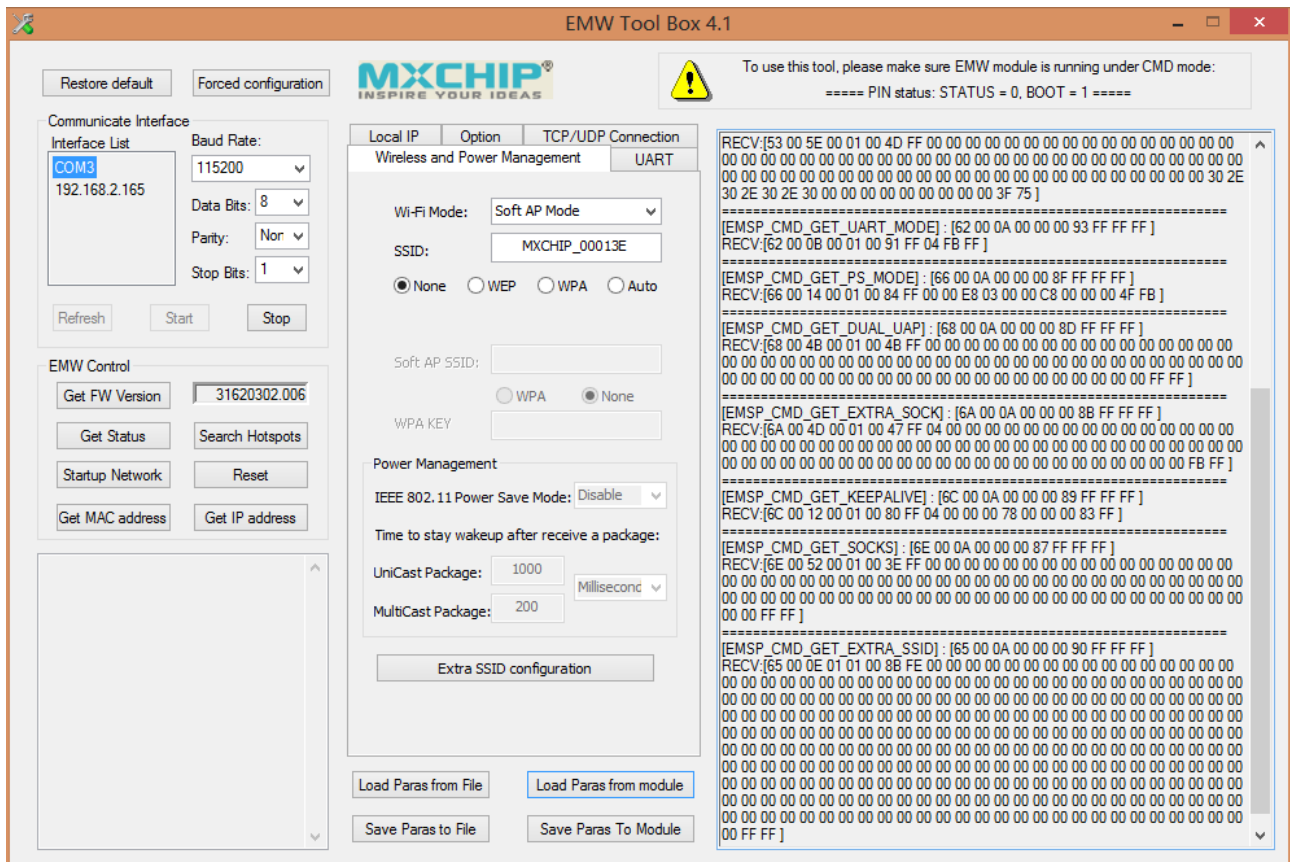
EMW Tool Box 4.1

Restore default
Forced configuration

MXCHIP®
INSPIRE YOUR IDEAS

To use this tool, please make sure EMW module is running under CMD mode:
===== PIN status: STATUS = 0, BOOT = 1 =====

Communicate Interface
Interface List
COM3
192.168.2.165
Baud Rate:
115200
Data Bits: 8
Parity: Non
Stop Bits: 1
Refresh
Start
Stop

EMW Control
Get FW Version
31620302.006
Get Status
Search Hotspots
Startup Network
Reset
Get MAC address
Get IP address

Local IP
Option
TCP/UDP Connection
Wireless and Power Management
UART

Wi-Fi Mode: Soft AP Mode
SSID: MXCHIP_00013E
None WEP WPA Auto

Soft AP SSID:
WPA None
WPA KEY

Power Management
IEEE 802.11 Power Save Mode: Disable
Time to stay wakeup after receive a package:
UniCast Package: 1000
Millisecond
MultiCast Package: 200

Extra SSID configuration

Load Paras from File
Load Paras from module
Save Paras to File
Save Paras To Module

RECV:[53 00 5E 00 01 00 4D FF 00 00 00 00 00 00 00 00 00 00 00 00 00 00 00 00 00 00 00 00 00 00 00 00 00 00 00 00 00 00 00 00 00 00 00 00 00 00 00 00 00 00 00 00 00 00 00 00 00 00 00 00 00 00 00 00 00 00 00 00 00 00 00 00 00 00 00 00 30 2E 30 2E 30 2E 30 00 00 00 00 00 00 00 00 00 3F 75 ]
==================================================
[EMSP_CMD_GET_UART_MODE] : [62 00 0A 00 00 00 93 FF FF FF ]
RECV:[62 00 0B 00 01 00 91 FF 04 FB FF ]
==================================================
[EMSP_CMD_GET_PS_MODE] : [66 00 0A 00 00 00 8F FF FF FF ]
RECV:[66 00 14 00 01 00 84 FF 00 00 E8 03 00 00 C8 00 00 00 4F FB ]
==================================================
[EMSP_CMD_GET_DUAL_UAP] : [68 00 0A 00 00 00 8D FF FF FF ]
RECV:[68 00 4B 00 01 00 4B FF 00 00 00 00 00 00 00 00 00 00 00 00 00 00 00 00 00 00 00 00 00 00 00 00 00 00 00 00 00 00 00 00 00 00 00 00 00 00 00 00 00 00 00 00 00 00 00 00 00 00 00 00 00 00 00 00 00 00 00 00 00 00 00 00 00 00 FF FF ]
==================================================
[EMSP_CMD_GET_EXTRA_SOCK] : [6A 00 0A 00 00 00 8B FF FF FF ]
RECV:[6A 00 4D 00 01 00 47 FF 04 00 00 00 00 00 00 00 00 00 00 00 00 00 00 00 00 00 00 00 00 00 00 00 00 00 00 00 00 00 00 00 00 00 00 00 00 00 00 00 00 00 00 00 00 00 00 00 00 00 00 00 00 00 00 00 00 00 00 00 00 00 00 00 00 00 00 00 FB FF ]
==================================================
[EMSP_CMD_GET_KEEPALIVE] : [6C 00 0A 00 00 00 89 FF FF FF ]
RECV:[6C 00 12 00 01 00 80 FF 04 00 00 00 78 00 00 00 83 FF ]
==================================================
[EMSP_CMD_GET_SOCKS] : [6E 00 0A 00 00 00 87 FF FF FF ]
RECV:[6E 00 52 00 01 00 3E FF 00 00 00 00 00 00 00 00 00 00 00 00 00 00 00 00 00 00 00 00 00 00 00 00 00 00 00 00 00 00 00 00 00 00 00 00 00 00 00 00 00 00 00 00 00 00 00 00 00 00 00 00 00 00 00 00 00 00 00 00 00 00 00 00 00 00 00 00 00 00 00 00 FF FF ]
==================================================
[EMSP_CMD_GET_EXTRA_SSID] : [65 00 0A 00 00 00 90 FF FF FF ]
RECV:[65 00 0E 01 01 00 8B FE 00 00 00 00 00 00 00 00 00 00 00 00 00 00 00 00 00 00 00 00 00 00 00 00 00 00 00 00 00 00 00 00 00 00 00 00 00 00 00 00 00 00 00 00 00 00 00 00 00 00 00 00 00 00 00 00 00 00 00 00 00 00 00 00 00 00 00 00 00 00 00 00 00 00 00 00 00 00 00 00 00 00 00 00 00 00 00 00 00 00 00 00 00 00 00 00 00 00 00 00 00 00 00 00 00 00 00 00 00 00 00 00 00 00 00 00 00 00 00 00 00 00 00 00 00 00 00 00 00 00 00 00 00 00 00 00 00 00 00 00 00 00 00 00 00 00 00 00 00 00 00 00 00 00 00 00 00 00 00 00 00 00 00 00 00 00 00 00 00 00 00 00 00 00 00 00 00 00 00 00 00 00 00 00 00 00 00 00 00 00 00 00 00 00 00 00 00 00 00 00 00 00 00 00 00 00 00 00 00 00 00 00 00 00 00 00 00 00 00 00 00 00 00 00 00 00 00 00 00 00 00 00 00 00 00 00 00 00 00 00 00 00 00 00 00 00 00 00 00 00 00 FF FF ]